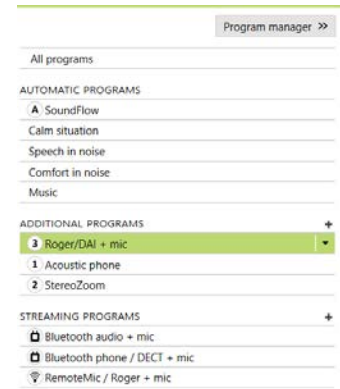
Program manager >>

All programs

AUTOMATIC PROGRAMS

A SoundFlow

Calm situation

Speech in noise

Comfort in noise

Music

ADDITIONAL PROGRAMS +

3 Roger/DAI + mic

1 Acoustic phone

2 StereoZoom

STREAMING PROGRAMS +

Bluetooth audio + mic

Bluetooth phone / DECT + mic

RemoteMic / Roger + mic